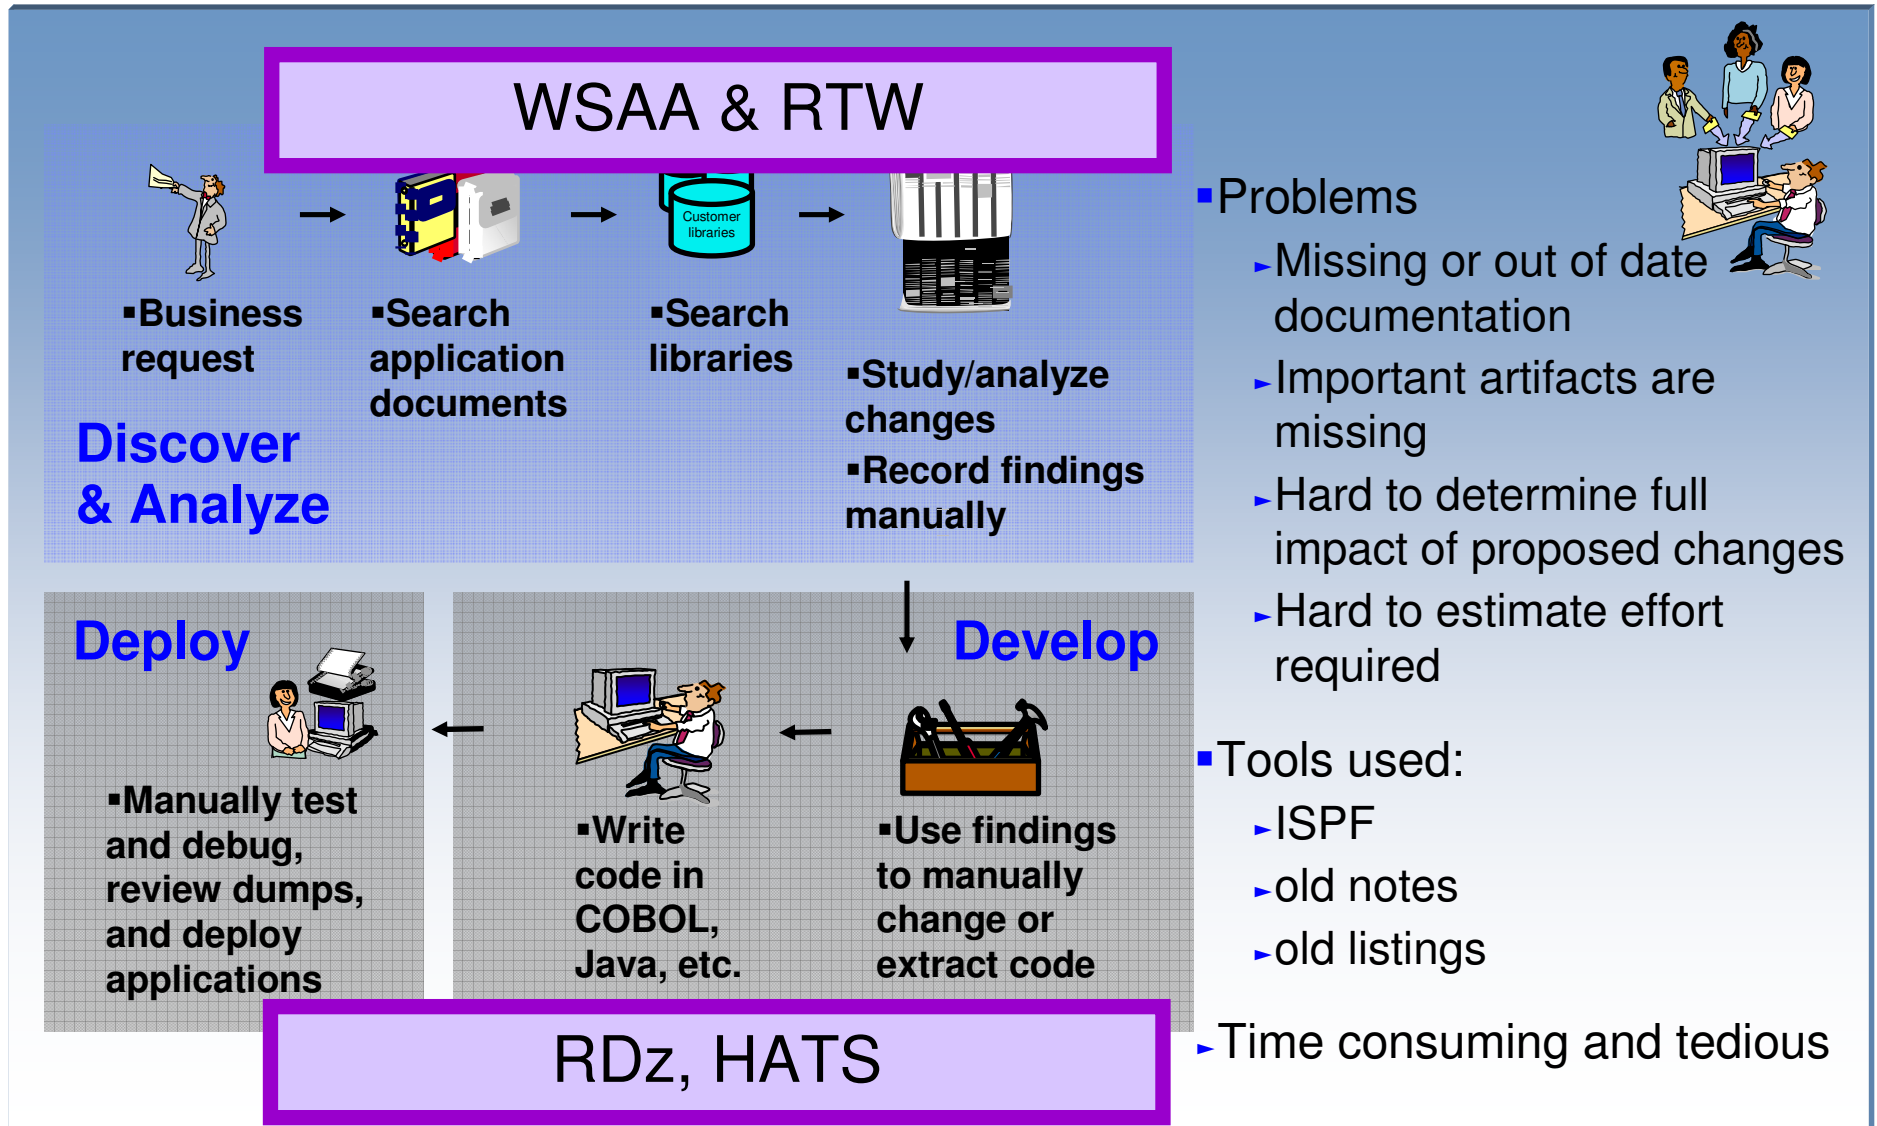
WSAA & RTW

Customer libraries

▪Business request

▪Search application documents

▪Search libraries

▪Study/analyze changes

▪Record findings manually

Discover & Analyze

Deploy

Develop

▪Manually test and debug, review dumps, and deploy applications

▪Write code in COBOL, Java, etc.

▪Use findings to manually change or extract code

RDz, HATS

▪Problems

►Missing or out of date documentation

►Important artifacts are missing

►Hard to determine full impact of proposed changes

►Hard to estimate effort required

▪Tools used:

►ISPF

►old notes

►old listings

►Time consuming and tedious